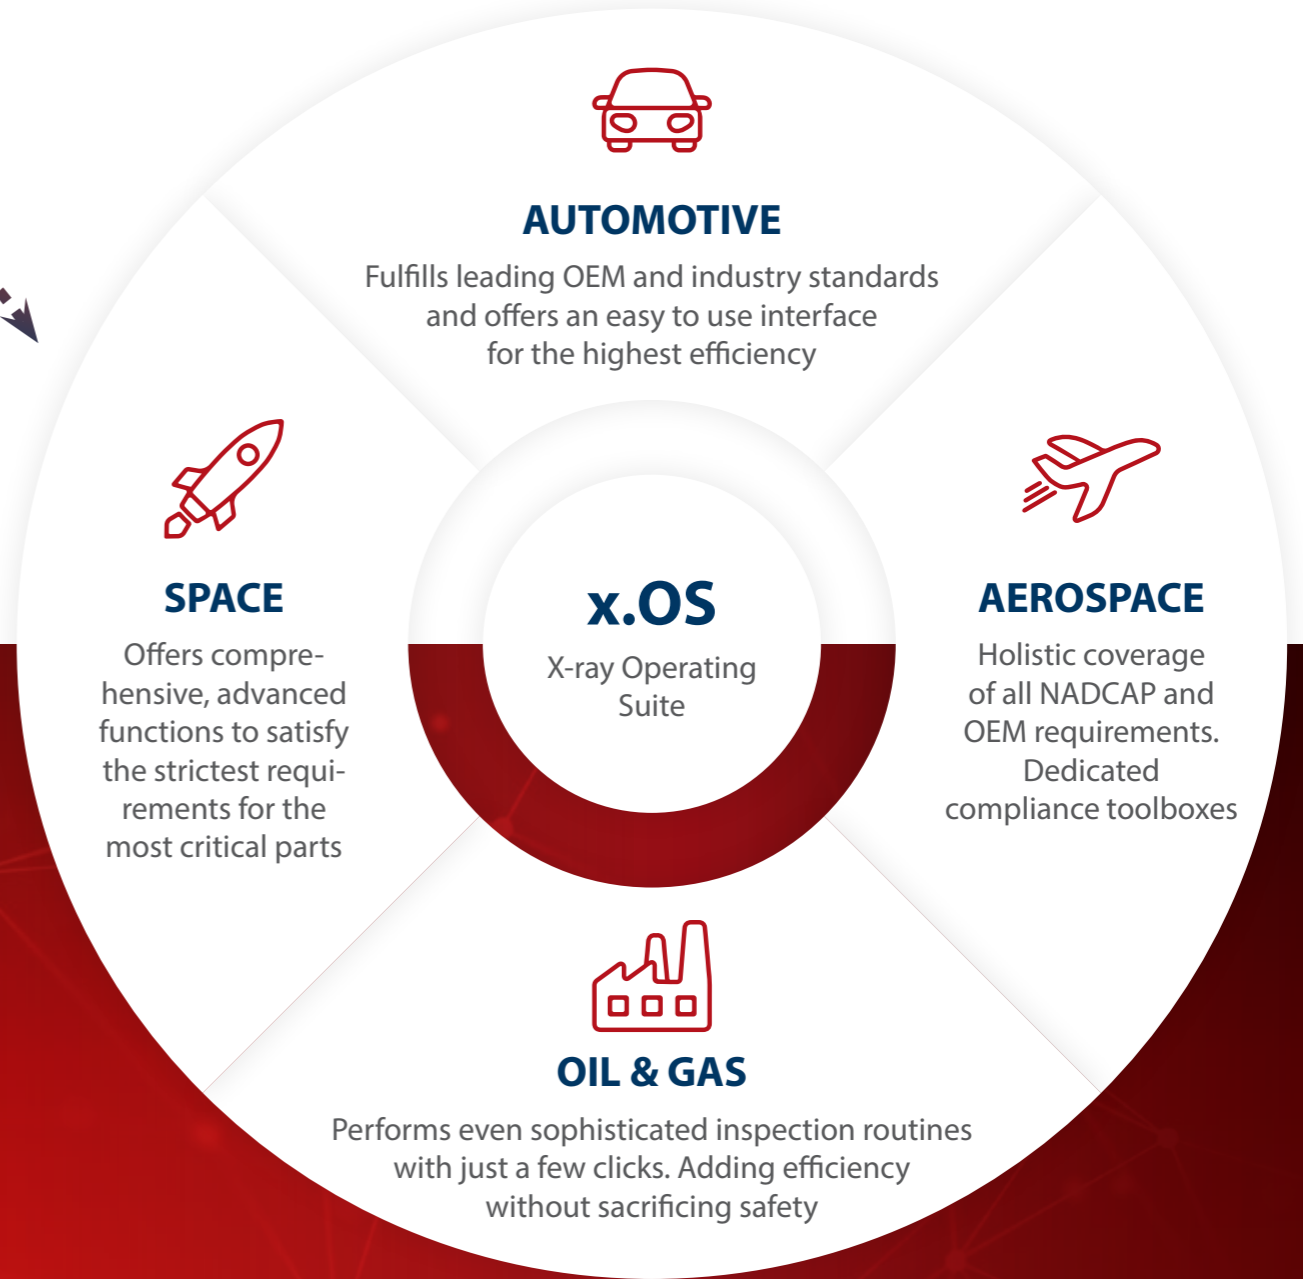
AUTOMOTIVE
Fulfills leading OEM and industry standards and offers an easy to use interface for the highest efficiency

SPACE
Offers comprehensive, advanced functions to satisfy the strictest requirements for the most critical parts

x.OS
X-ray Operating Suite

AEROSPACE
Holistic coverage of all NADCAP and OEM requirements. Dedicated compliance toolboxes

OIL & GAS
Performs even sophisticated inspection routines with just a few clicks. Adding efficiency without sacrificing safety